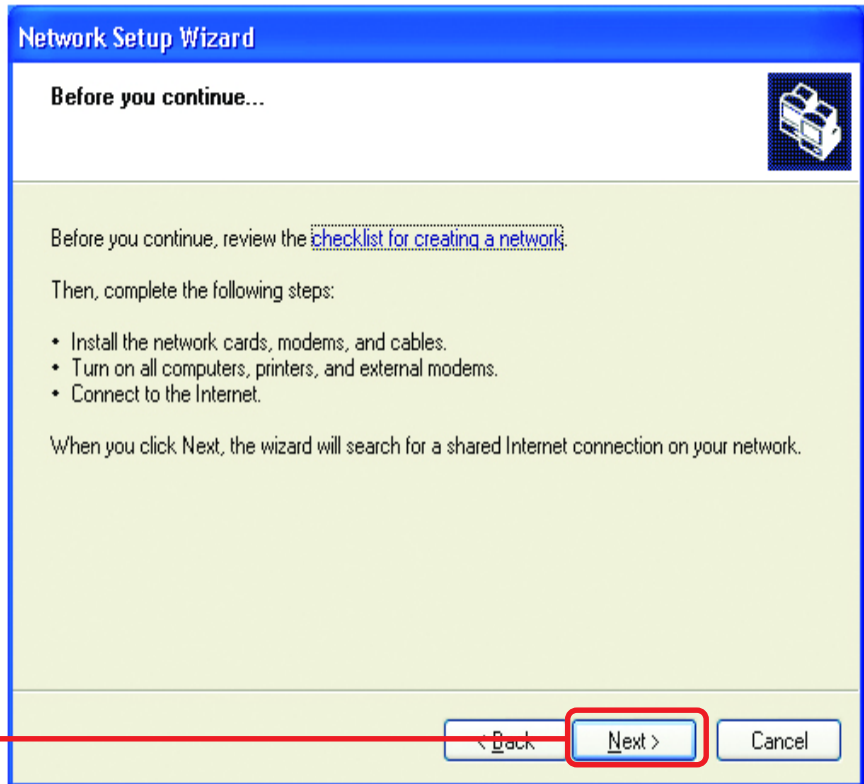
Network Setup Wizard

Before you continue...

Before you continue, review the checklist for creating a network.

Then, complete the following steps:

- Install the network cards, modems, and cables.
- Turn on all computers, printers, and external modems.
- Connect to the Internet.

When you click Next, the wizard will search for a shared Internet connection on your network.

< Back | Next > | Cancel